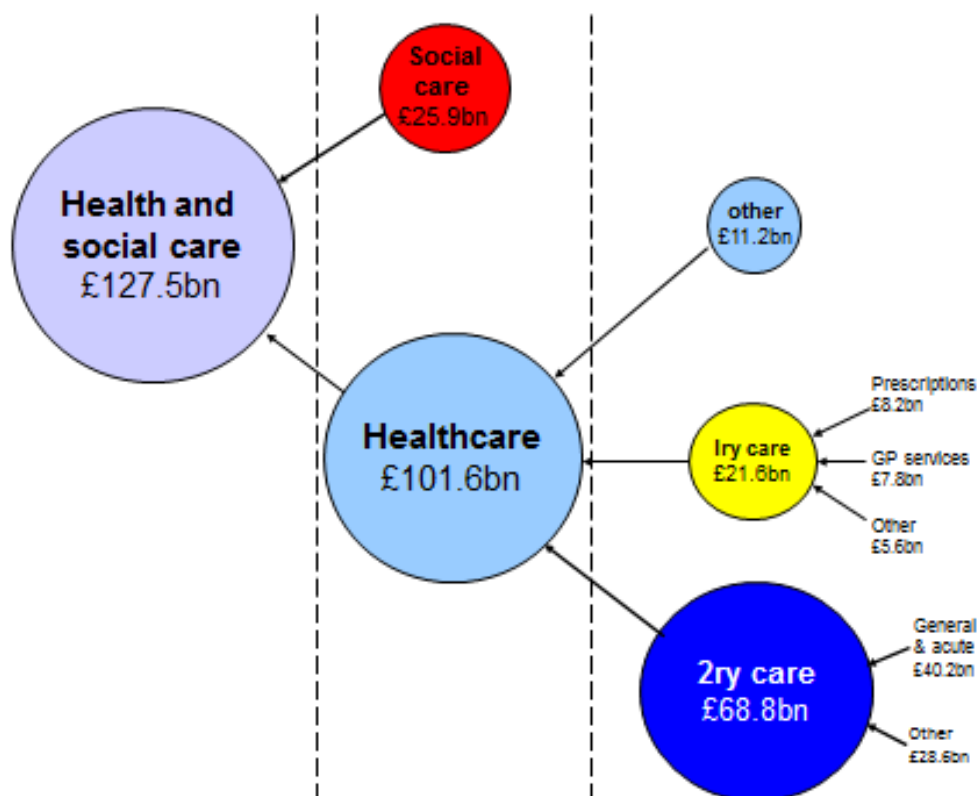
Social care £25.9bn

Health and social care £127.5bn

other £11.2bn

Healthcare £101.6bn

Prescriptions £8.2bn

Iry care £21.6bn

GP services £7.8bn

Other £5.6bn

2ry care £68.8bn

General & acute £40.2bn

Other £28.6bn